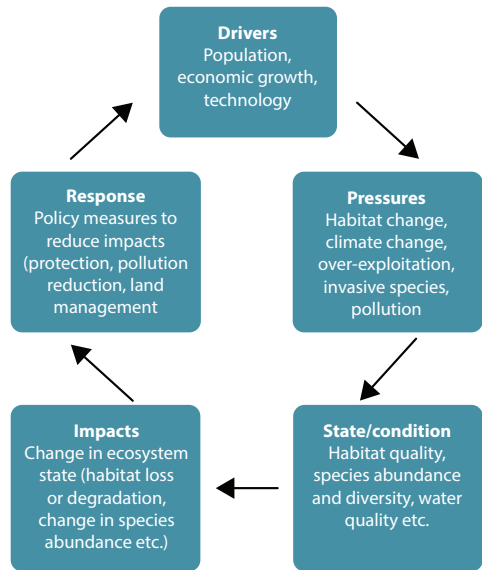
Drivers
Population, economic growth, technology

Pressures
Habitat change, climate change, over-exploitation, invasive species, pollution

State/condition
Habitat quality, species abundance and diversity, water quality etc.

Impacts
Change in ecosystem state (habitat loss or degradation, change in species abundance etc.)

Response
Policy measures to reduce impacts (protection, pollution reduction, land management